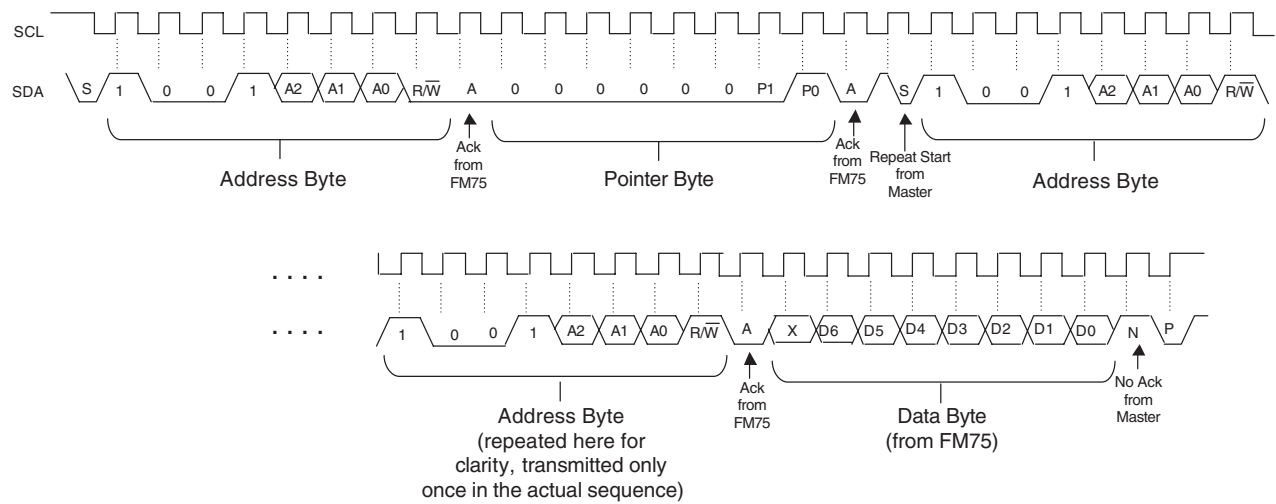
SCL

SDA

S 1 0 0 1 A2 A1 A0 R/$\overline{W}$ A 0 0 0 0 0 0 P1 P0 A S 1 0 0 1 A2 A1 A0 R/$\overline{W}$

Ack from FM75

Ack from FM75

Repeat Start from Master

Address Byte

Pointer Byte

Address Byte

. . . .

. . . .

1 0 0 1 A2 A1 A0 R/$\overline{W}$ A X D6 D5 D4 D3 D2 D1 D0 N P

Ack from FM75

No Ack from Master

Address Byte (repeated here for clarity, transmitted only once in the actual sequence)

Data Byte (from FM75)